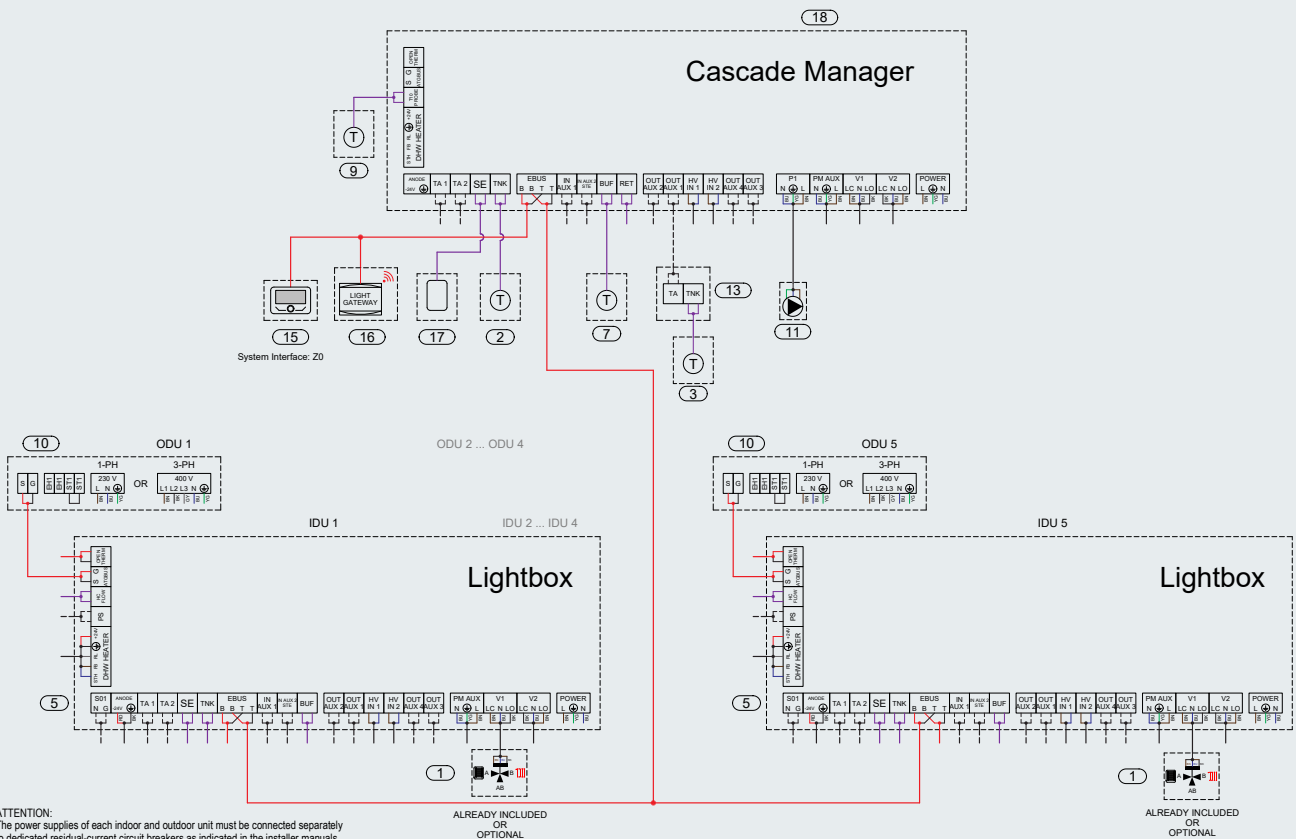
18
Cascade Manager
OPEN THERM
S G HYDRAULIC
T/O PROBE
+24V DHW HEATER
STH FR RL
9
ANODE -24V
TA 1 TA 2 SE TNK
EBUS B B T T
IN AUX 1
IN AUX 2 STE
BUF RET
OUT AUX 2 OUT AUX 1 HV IN 1 HV IN 2 OUT AUX 4 OUT AUX 3
P1 N L
PM AUX N L
V1 LC N LO
V2 LC N LO
POWER L N
LIGHT GATEWAY
TA TNK
13
15 16 17 2 7 11
System Interface: Z0
3
10 ODU 1
ODU 2 ... ODU 4
S G
EH1 EH1 ST1 ST1
1-PH 230 V L N
OR
3-PH 400 V L1 L2 L3 N
IDU 1
IDU 2 ... IDU 4
Lightbox
OPEN THERM
S G HYDRAULIC
AC FLOW
PS
+24V DHW HEATER
STH FR RL
5
S01 N G
ANODE -24V
TA 1 TA 2 SE TNK
EBUS B B T T
IN AUX 1 IN AUX 2 STE BUF
OUT AUX 2 OUT AUX 1 HV IN 1 HV IN 2 OUT AUX 4 OUT AUX 3
PM AUX N L
V1 LC N LO
V2 LC N LO
POWER L N
1
A B AB
ALREADY INCLUDED OR OPTIONAL
10 ODU 5
S G
EH1 EH1 ST1 ST1
1-PH 230 V L N
OR
3-PH 400 V L1 L2 L3 N
IDU 5
Lightbox
5
S01 N G
ANODE -24V
TA 1 TA 2 SE TNK
EBUS B B T T
IN AUX 1 IN AUX 2 STE BUF
OUT AUX 2 OUT AUX 1 HV IN 1 HV IN 2 OUT AUX 4 OUT AUX 3
PM AUX N L
V1 LC N LO
V2 LC N LO
POWER L N
1
A B AB
ALREADY INCLUDED OR OPTIONAL
ATTENTION:
The power supplies of each indoor and outdoor unit must be connected separately to dedicated residual-current circuit breakers as indicated in the installer manuals.